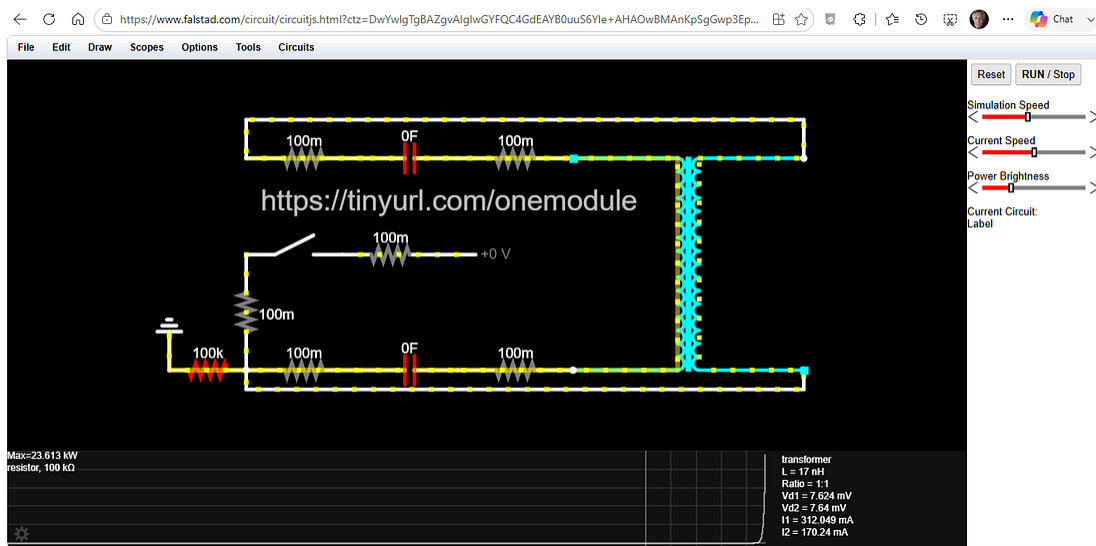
https://www.falstad.com/circuit/circuitjs.html?ctz=DwYwlgTgBAZgvAIgIwGYFQC4GdEAYB0uuS6Yle+AHAOwBMAnKpSgGwp3Ep...

Chat

File Edit Draw Scopes Options Tools Circuits

Reset RUN / Stop

Simulation Speed

Current Speed

Power Brightness

Current Circuit:
Label

100m 0F 100m

https://tinyurl.com/onemodule

100m +0 V

100m

100k 100m 0F 100m

Max=23.613 kW
resistor, 100 kΩ

transformer
L = 17 nH
Ratio = 1:1
Vd1 = 7.624 mV
Vd2 = 7.64 mV
I1 = 312.049 mA
I2 = 170.24 mA